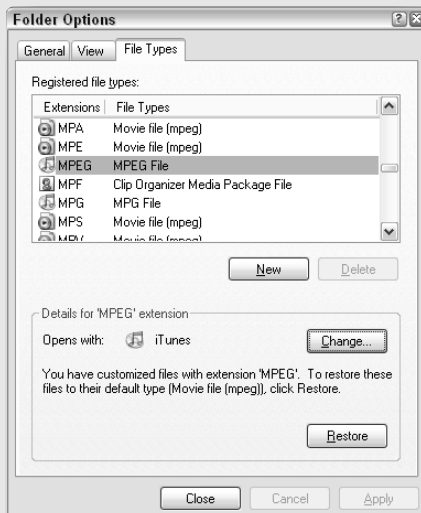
Folder Options

General | View | File Types

Registered file types:

| Extensions | File Types |
|---|---|
| MPA | Movie file (mpeg) |
| MPE | Movie file (mpeg) |
| MPEG | MPEG File |
| MPF | Clip Organizer Media Package File |
| MPG | MPG File |
| MPS | Movie file (mpeg) |
| MPV | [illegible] |

New | Delete

Details for 'MPEG' extension

Opens with: iTunes

Change...

You have customized files with extension 'MPEG'. To restore these files to their default type (Movie file (mpeg)), click Restore.

Restore

Close | Cancel | Apply